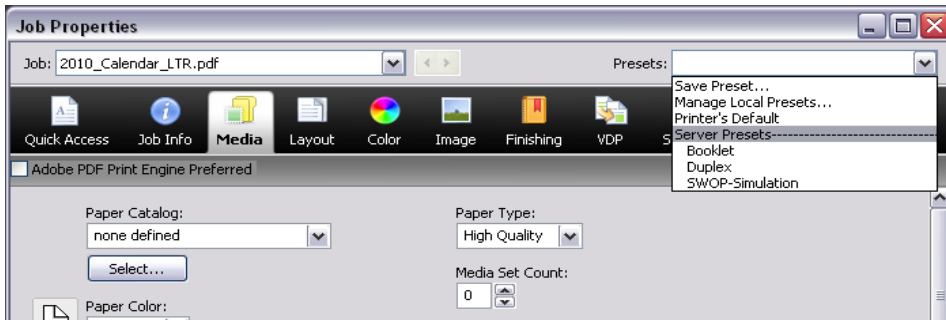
Job Properties

Job: 2010_Calendar_LTR.pdf

Presets:

Save Preset...
Manage Local Presets...
Printer's Default
Server Presets-----------------------------------
Booklet
Duplex
SWOP-Simulation

Quick Access Job Info Media Layout Color Image Finishing VDP S

Adobe PDF Print Engine Preferred

Paper Catalog:
none defined
Select...

Paper Color:

Paper Type:
High Quality

Media Set Count:
0